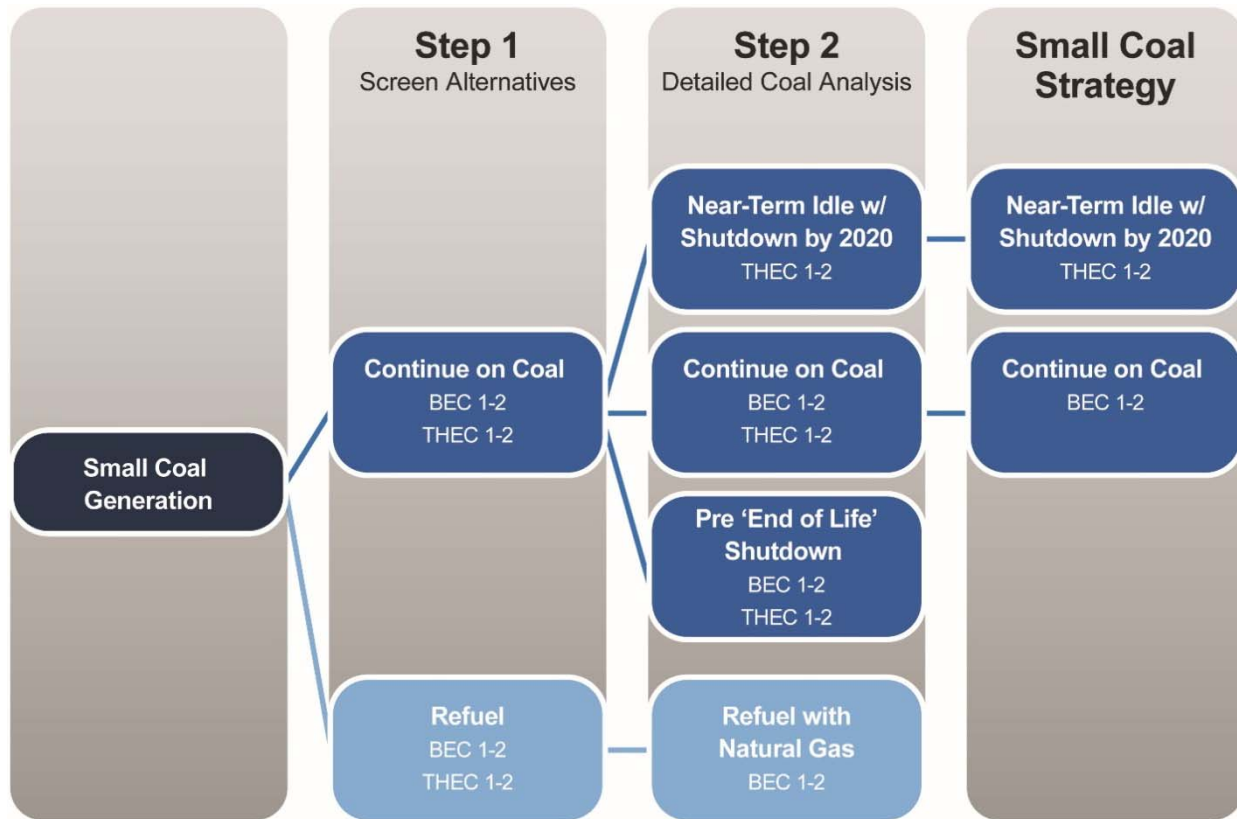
Step 1
Screen Alternatives

Step 2
Detailed Coal Analysis

Small Coal Strategy

Small Coal Generation

Continue on Coal
BEC 1-2
THEC 1-2

Refuel
BEC 1-2
THEC 1-2

Near-Term Idle w/ Shutdown by 2020
THEC 1-2

Continue on Coal
BEC 1-2
THEC 1-2

Pre 'End of Life' Shutdown
BEC 1-2
THEC 1-2

Refuel with Natural Gas
BEC 1-2

Near-Term Idle w/ Shutdown by 2020
THEC 1-2

Continue on Coal
BEC 1-2